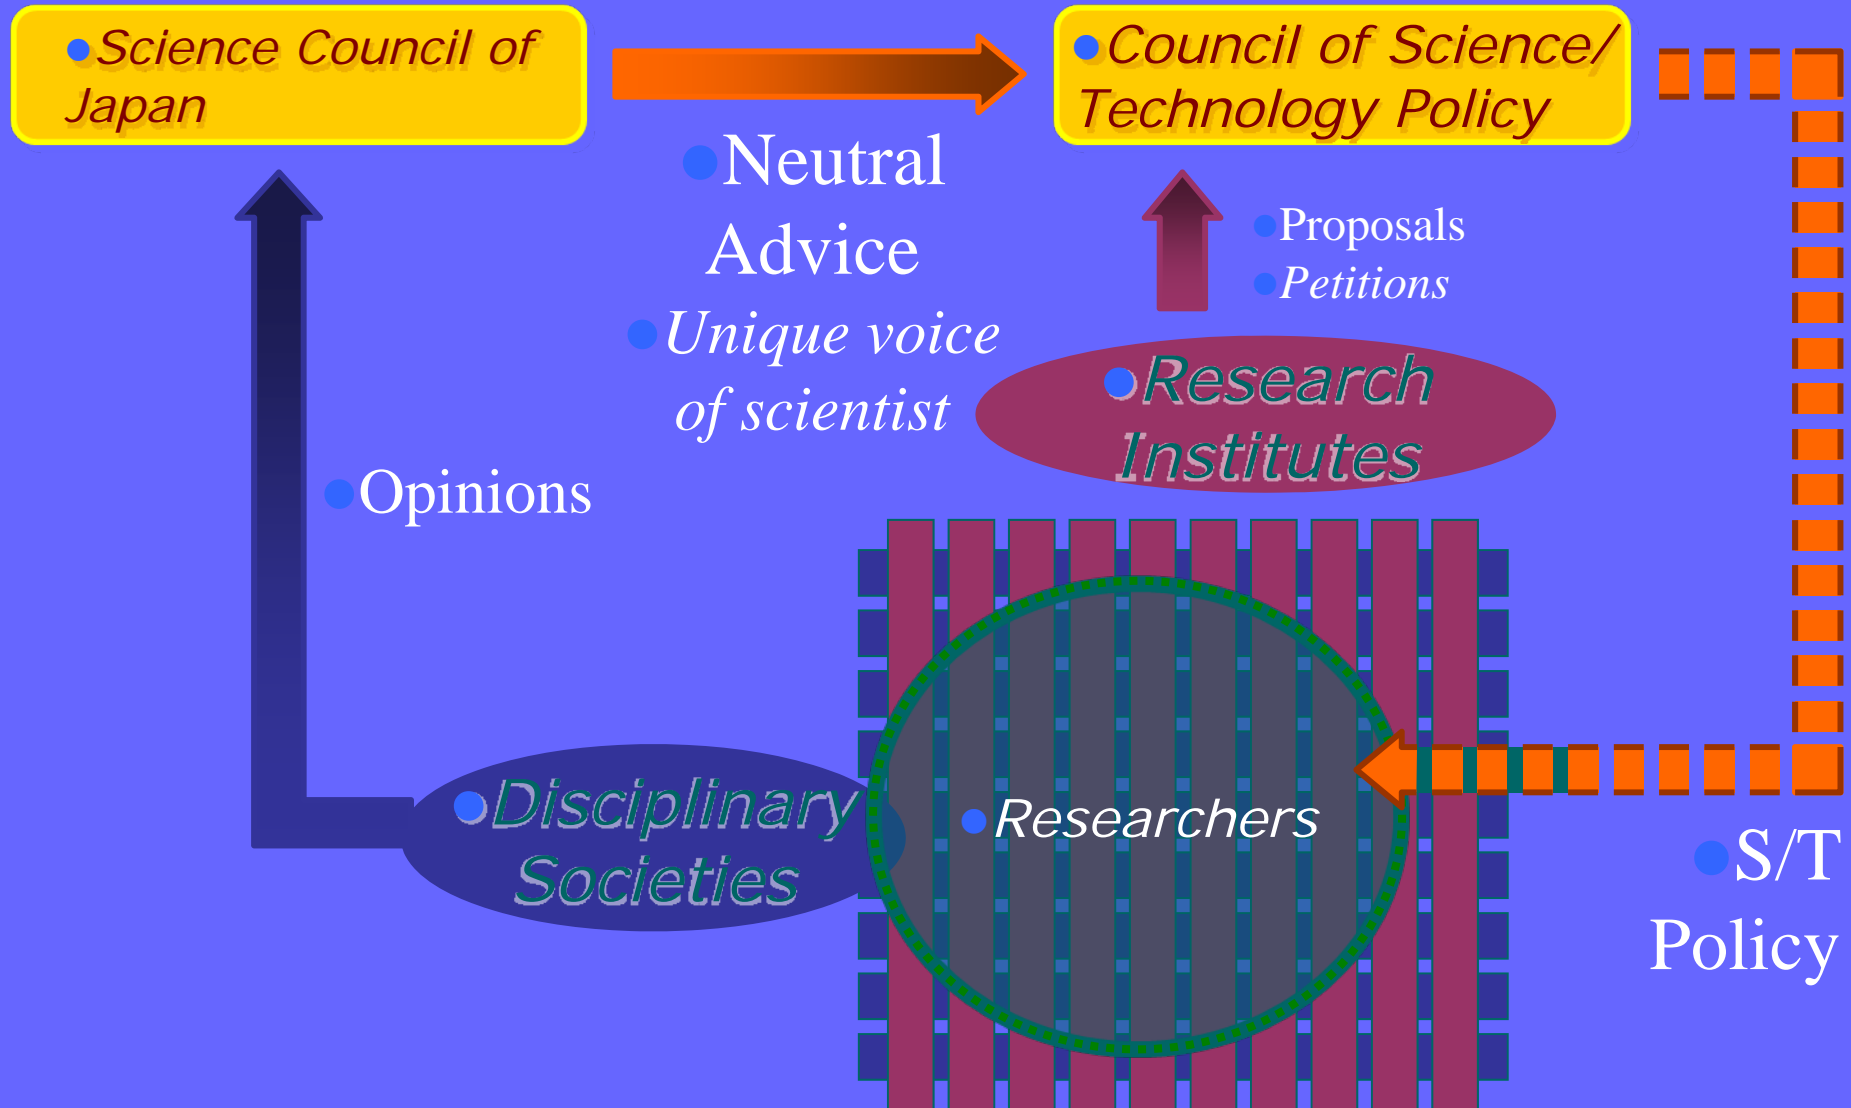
Science Council of Japan

Council of Science/ Technology Policy

Neutral Advice

Unique voice of scientist

Proposals

Petitions

Research Institutes

Opinions

Disciplinary Societies

Researchers

S/T Policy